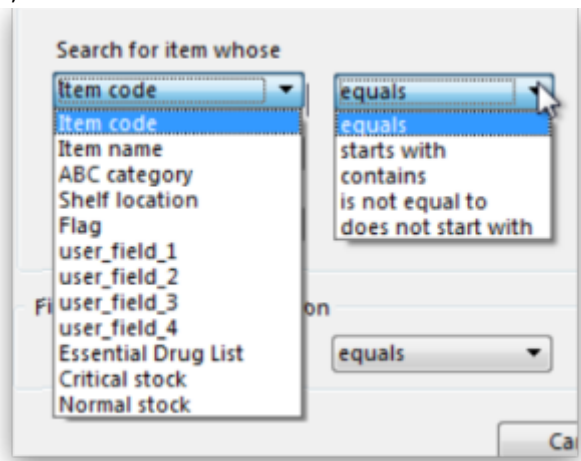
Search for item whose

Item code

equals

Item code
Item name
ABC category
Shelf location
Flag
user_field_1
user_field_2
user_field_3
user_field_4
Essential Drug List
Critical stock
Normal stock

equals
starts with
contains
is not equal to
does not start with

Fi

on

equals

Ca